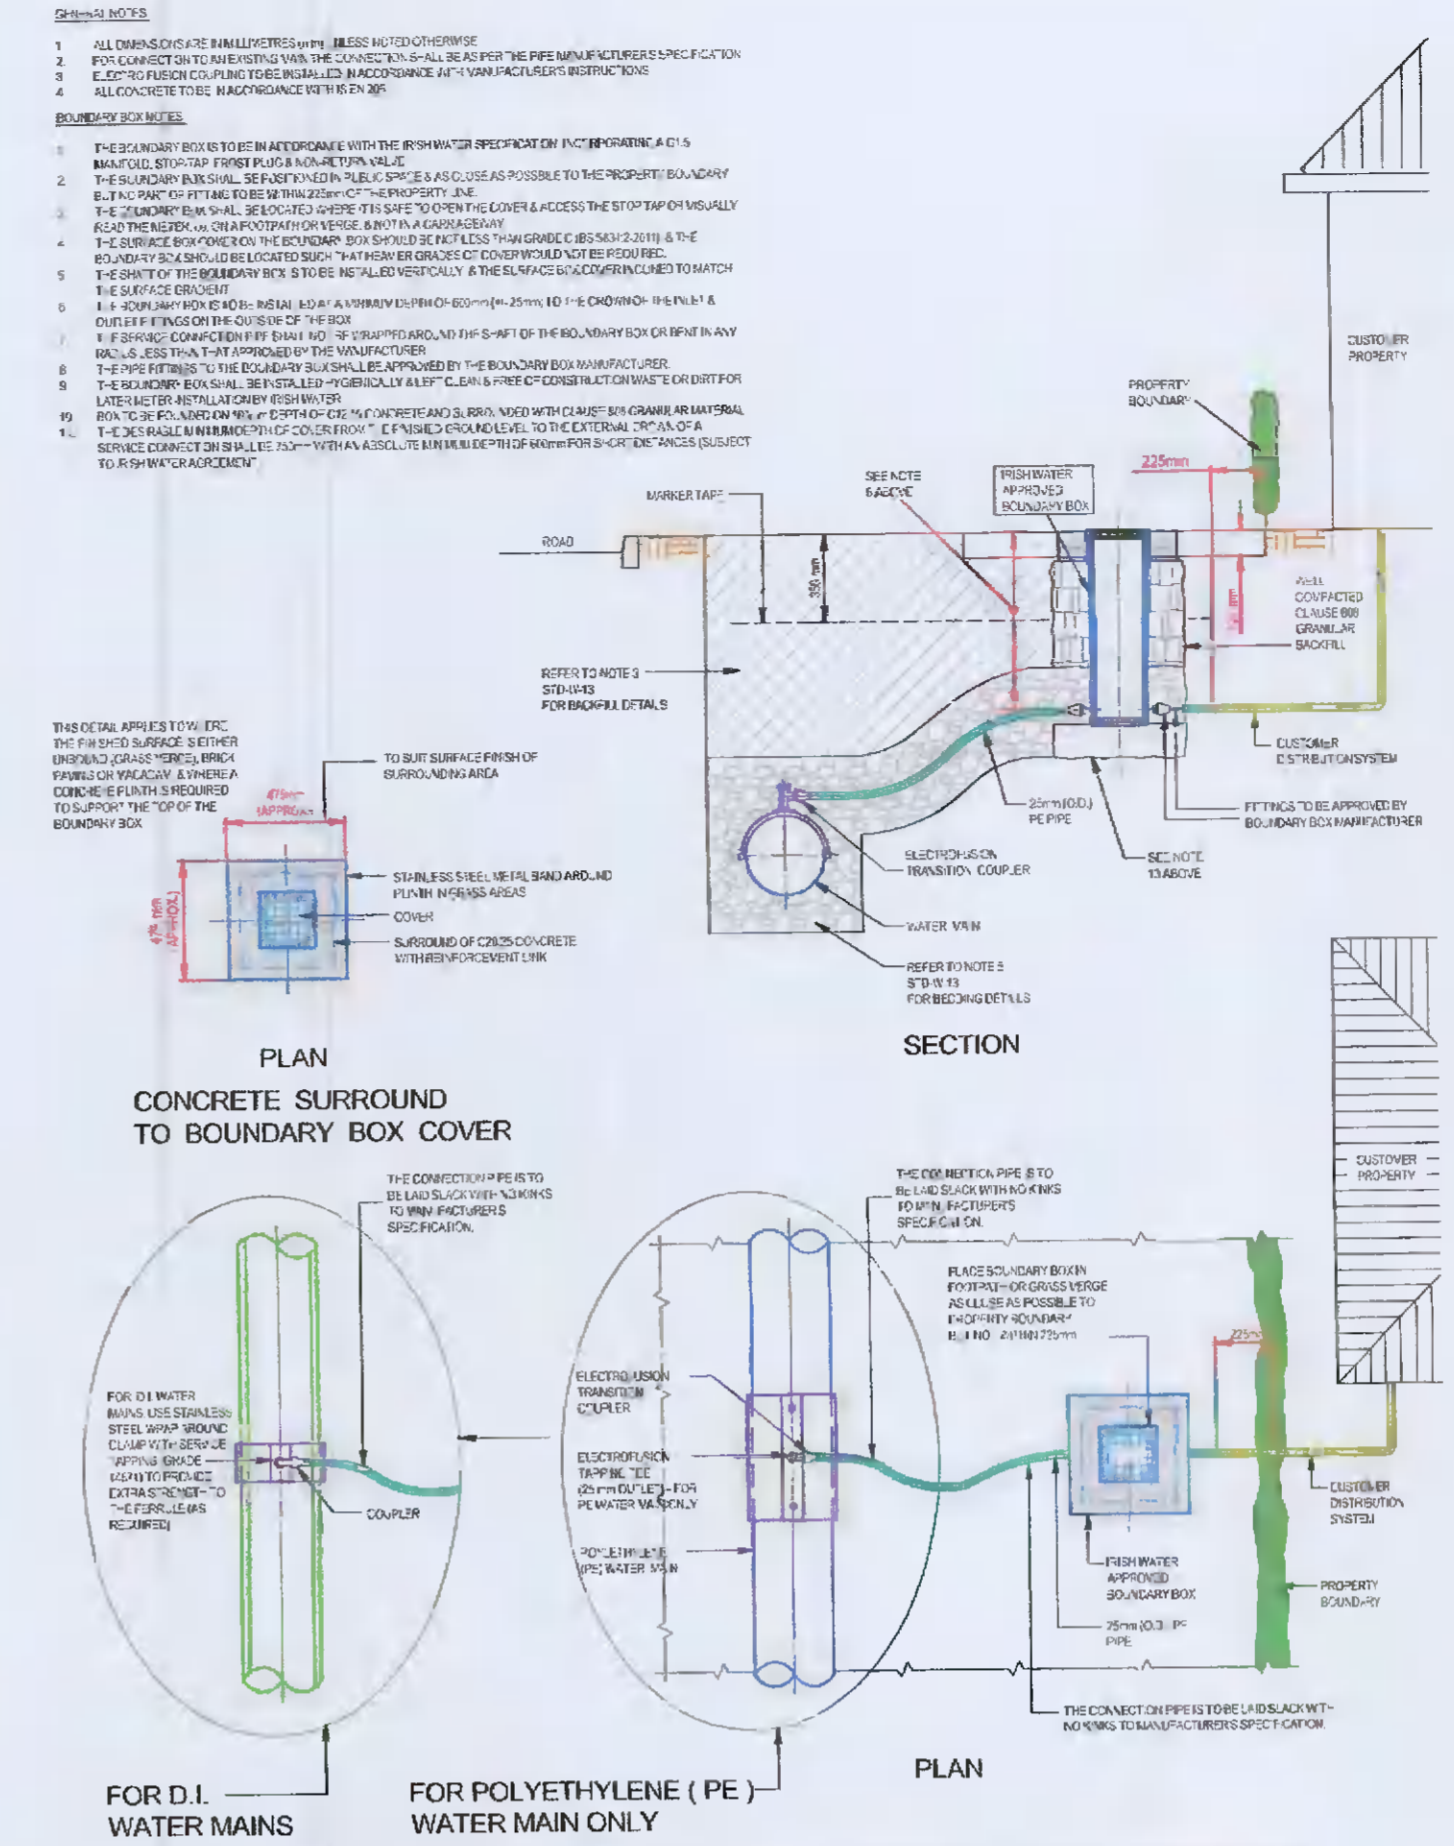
GENERAL NOTES

1 ALL DIMENSIONS ARE IN MILLIMETRES (mm) UNLESS NOTED OTHERWISE
2 FOR CONNECTION TO AN EXISTING MAIN THE CONNECTION SHALL BE AS PER THE PIPE MANUFACTURER'S SPECIFICATION
3 ELECTRO FUSION COUPLING TO BE INSTALLED IN ACCORDANCE WITH MANUFACTURER'S INSTRUCTIONS
4 ALL CONCRETE TO BE IN ACCORDANCE WITH IS EN 206

BOUNDARY BOX NOTES

1 THE BOUNDARY BOX IS TO BE IN ACCORDANCE WITH THE IRISH WATER SPECIFICATION INCORPORATING A C1.5 MANIFOLD, STOPTAP, FROST PLUG & NON-RETURN VALVE
2 THE BOUNDARY BOX SHALL BE POSITIONED IN PUBLIC SPACE & AS CLOSE AS POSSIBLE TO THE PROPERTY BOUNDARY BUT NO PART OF FITTING TO BE WITHIN 225mm OF THE PROPERTY LINE
3 THE BOUNDARY BOX SHALL BE LOCATED WHERE IT IS SAFE TO OPEN THE COVER & ACCESS THE STOP TAP OR VISUALLY READ THE METER, i.e. ON A FOOTPATH OR VERGE, & NOT IN A CARRIAGEWAY
4 THE SURFACE BOX COVER ON THE BOUNDARY BOX SHOULD BE NOT LESS THAN GRADE C (BS 5834-2:2011) & THE BOUNDARY BOX SHOULD BE LOCATED SUCH THAT HEAVIER GRADES OF COVER WOULD NOT BE REQUIRED.
5 THE SHAFT OF THE BOUNDARY BOX IS TO BE INSTALLED VERTICALLY & THE SURFACE BOX COVER INCLINED TO MATCH THE SURFACE GRADIENT
6 THE BOUNDARY BOX IS TO BE INSTALLED AT A MINIMUM DEPTH OF 600mm (+/-25mm) TO THE CROWN OF THE INLET & OUTLET FITTINGS ON THE OUTSIDE OF THE BOX
7 THE SERVICE CONNECTION PIPE SHALL NOT BE WRAPPED AROUND THE SHAFT OF THE BOUNDARY BOX OR BENT IN ANY RADIUS LESS THAN THAT APPROVED BY THE MANUFACTURER
8 THE PIPE FITTINGS TO THE BOUNDARY BOX SHALL BE APPROVED BY THE BOUNDARY BOX MANUFACTURER.
9 THE BOUNDARY BOX SHALL BE INSTALLED HYGIENICALLY & LEFT CLEAN & FREE OF CONSTRUCTION WASTE OR DIRT FOR LATER METER INSTALLATION BY IRISH WATER
10 BOX TO BE FOUNDED ON 100mm DEPTH OF C12/15 CONCRETE AND SURROUNDED WITH CLAUSE 808 GRANULAR MATERIAL
11 THE DESIRABLE MINIMUM DEPTH OF COVER FROM THE FINISHED GROUND LEVEL TO THE EXTERNAL CROWN OF A SERVICE CONNECTION SHALL BE 750mm WITH AN ABSOLUTE MINIMUM DEPTH OF 600mm FOR SHORT DISTANCES (SUBJECT TO IRISH WATER AGREEMENT

CUSTOMER PROPERTY
PROPERTY BOUNDARY
225mm
SEE NOTE 6 ABOVE
IRISH WATER APPROVED BOUNDARY BOX
MARKER TAPE
ROAD
350 mm
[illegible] mm
WELL COMPACTED CLAUSE 808 GRANULAR BACKFILL
REFER TO NOTE 3 STD-W-13 FOR BACKFILL DETAILS
CUSTOMER DISTRIBUTION SYSTEM
25mm (O.D.) PE PIPE
FITTINGS TO BE APPROVED BY BOUNDARY BOX MANUFACTURER
ELECTROFUSION TRANSITION COUPLER
SEE NOTE 10 ABOVE
WATER MAIN
REFER TO NOTE 5 STD-W-13 FOR BEDDING DETAILS

THIS DETAIL APPLIES TO WHERE THE FINISHED SURFACE IS EITHER UNBOUND (GRASS VERGE), BRICK PAVING OR MACADAM & WHERE A CONCRETE PLINTH IS REQUIRED TO SUPPORT THE TOP OF THE BOUNDARY BOX
TO SUIT SURFACE FINISH OF SURROUNDING AREA
475mm (APPROX.)
STAINLESS STEEL METAL BAND AROUND PLINTH IN GRASS AREAS
COVER
475 mm (APPROX.)
SURROUND OF C20/25 CONCRETE WITH REINFORCEMENT LINK

PLAN
SECTION
CONCRETE SURROUND TO BOUNDARY BOX COVER

THE CONNECTION PIPE IS TO BE LAID SLACK WITH NO KINKS TO MANUFACTURERS SPECIFICATION.
THE CONNECTION PIPE IS TO BE LAID SLACK WITH NO KINKS TO MANUFACTURERS SPECIFICATION.
CUSTOMER PROPERTY
PLACE BOUNDARY BOX IN FOOTPATH OR GRASS VERGE AS CLOSE AS POSSIBLE TO PROPERTY BOUNDARY BUT NOT WITHIN 225mm
225mm
FOR D.I. WATER MAINS USE STAINLESS STEEL WRAP AROUND CLAMP WITH SERVICE TAPPING GRADE (MR) TO PROVIDE EXTRA STRENGTH TO THE FERRULE (AS REQUIRED)
COUPLER
ELECTROFUSION TRANSITION COUPLER
ELECTROFUSION TAPPING TEE (25mm OUTLET) - FOR PE WATER MAINS ONLY
POLYETHYLENE (PE) WATER MAIN
CUSTOMER DISTRIBUTION SYSTEM
IRISH WATER APPROVED BOUNDARY BOX
PROPERTY BOUNDARY
25mm (O.D.) PE PIPE
THE CONNECTION PIPE IS TO BE LAID SLACK WITH NO KINKS TO MANUFACTURERS SPECIFICATION.

FOR D.I. WATER MAINS
FOR POLYETHYLENE ( PE ) WATER MAIN ONLY
PLAN